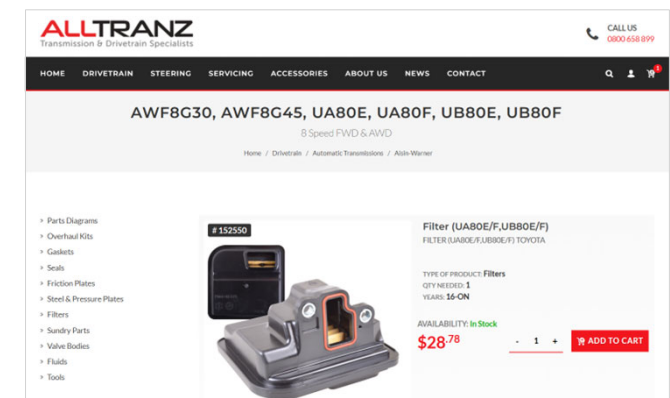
ALLTRANZ
Transmission & Drivetrain Specialists

CALL US
0800 658 899

HOME DRIVETRAIN STEERING SERVICING ACCESSORIES ABOUT US NEWS CONTACT

AWF8G30, AWF8G45, UA80E, UA80F, UB80E, UB80F

8 Speed FWD & AWD

Home / Drivetrain / Automatic Transmissions / Aisin-Warner

Parts Diagrams
Overhaul Kits
Gaskets
Seals
Friction Plates
Steel & Pressure Plates
Filters
Sundry Parts
Valve Bodies
Fluids
Tools

# 152550

Filter (UA80E/F,UB80E/F)
FILTER (UA80E/F,UB80E/F) TOYOTA

TYPE OF PRODUCT: Filters
QTY NEEDED: 1
YEARS: 16-ON

AVAILABILITY: In Stock

$28.78

- 1 +

ADD TO CART